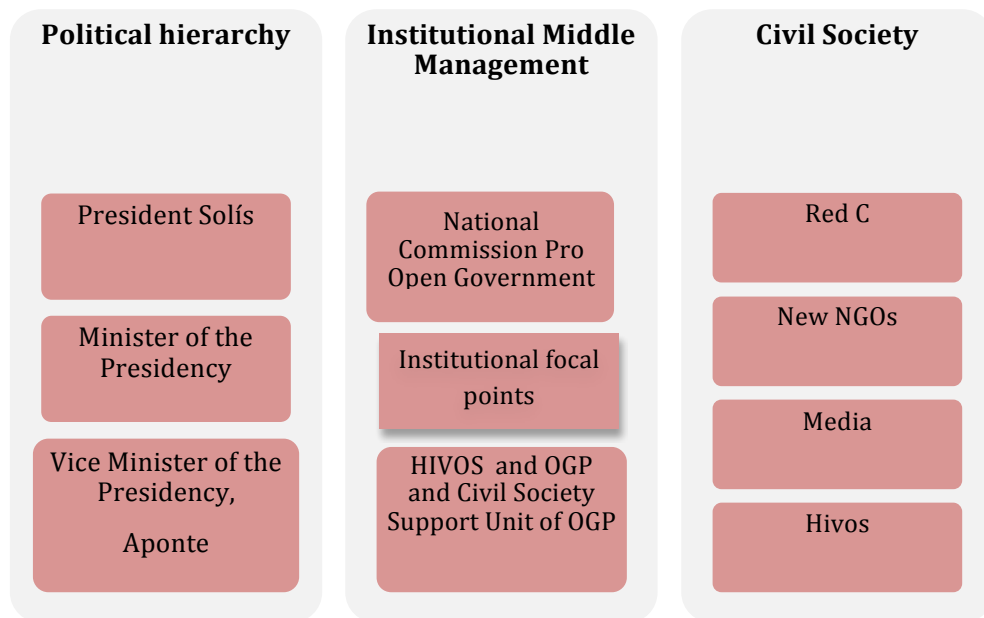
Political hierarchy

President Solís

Minister of the Presidency

Vice Minister of the Presidency,

Aponte

Institutional Middle Management

National Commission Pro Open Government

Institutional focal points

HIVOS and OGP and Civil Society Support Unit of OGP

Civil Society

Red C

New NGOs

Media

Hivos